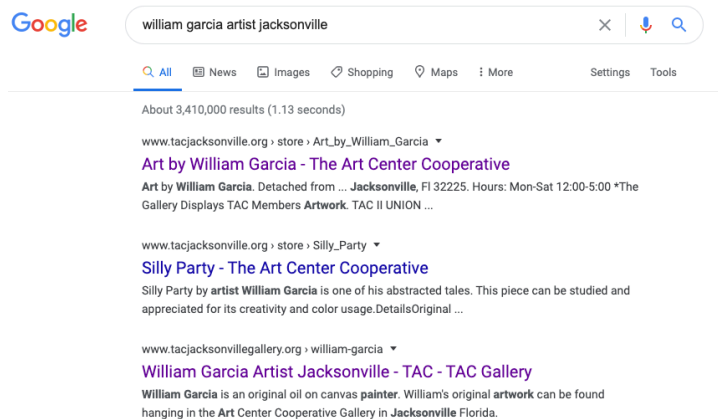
Google

william garcia artist jacksonville

All News Images Shopping Maps More Settings Tools

About 3,410,000 results (1.13 seconds)

www.tacjacksonville.org › store › Art_by_William_Garcia ▾

Art by William Garcia - The Art Center Cooperative

Art by William Garcia. Detached from ... Jacksonville, Fl 32225. Hours: Mon-Sat 12:00-5:00 *The Gallery Displays TAC Members Artwork. TAC II UNION ...

www.tacjacksonville.org › store › Silly_Party ▾

Silly Party - The Art Center Cooperative

Silly Party by artist William Garcia is one of his abstracted tales. This piece can be studied and appreciated for its creativity and color usage.DetailsOriginal ...

www.tacjacksonvillegallery.org › william-garcia ▾

William Garcia Artist Jacksonville - TAC - TAC Gallery

William Garcia is an original oil on canvas painter. William's original artwork can be found hanging in the Art Center Cooperative Gallery in Jacksonville Florida.